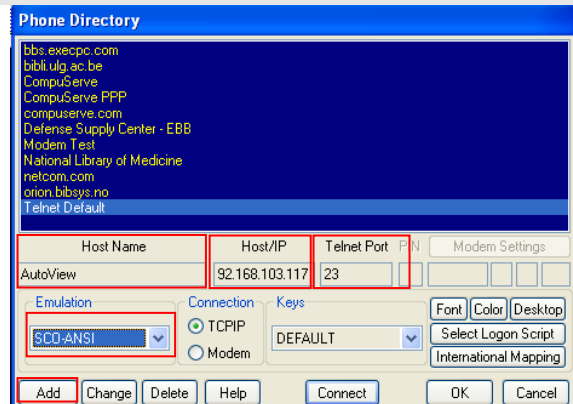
Phone Directory

bbs.execpc.com
bibli.ulg.ac.be
CompuServe
CompuServe PPP
compuserve.com
Defense Supply Center - EBB
Modem Test
National Library of Medicine
netcom.com
orion.bibsys.no
Telnet Default

| Host Name | Host/IP | Telnet Port | PIN | Modem Settings |
|---|---|---|---|---|
| AutoView | 92.168.103.117 | 23 | | |

Emulation
SCO-ANSI

Connection
TCPIP
Modem

Keys
DEFAULT

Font
Color
Desktop
Select Logon Script
International Mapping

Add
Change
Delete
Help
Connect
OK
Cancel